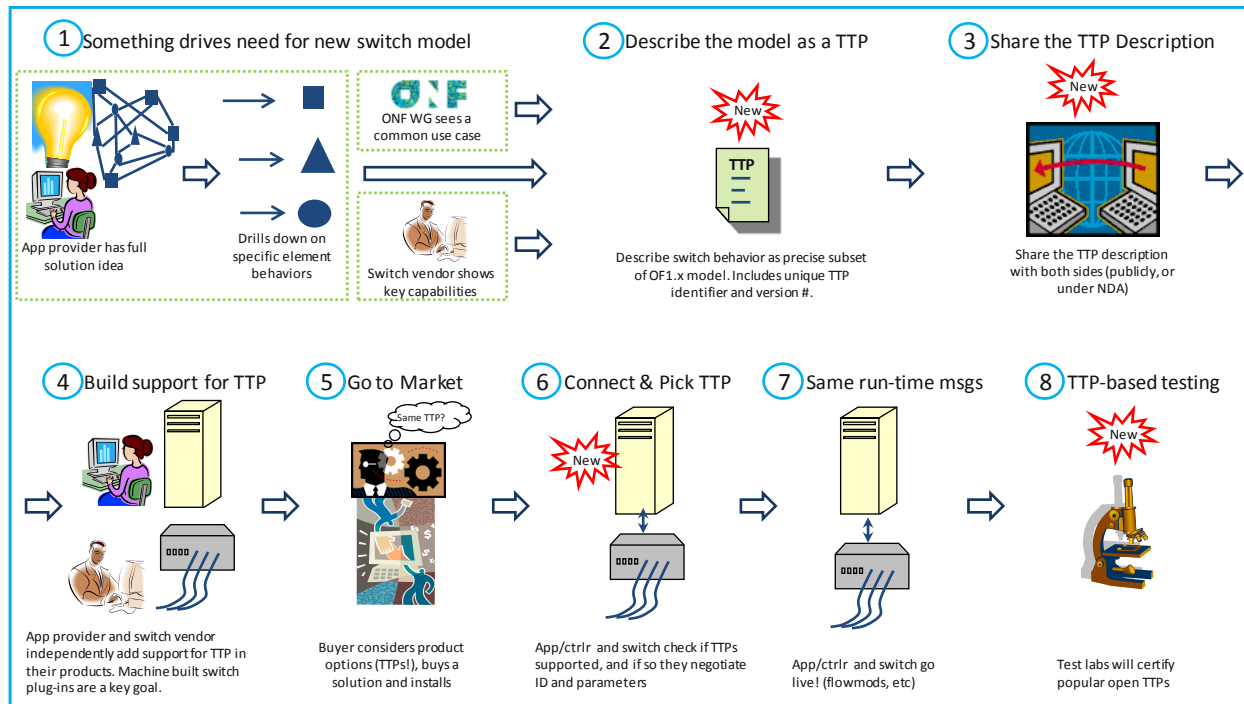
1 Something drives need for new switch model

App provider has full solution idea

Drills down on specific element behaviors

ONF

ONF WG sees a common use case

Switch vendor shows key capabilities

2 Describe the model as a TTP

New

TTP

Describe switch behavior as precise subset of OF1.x model. Includes unique TTP identifier and version #.

3 Share the TTP Description

New

Share the TTP description with both sides (publicly, or under NDA)

4 Build support for TTP

App provider and switch vendor independently add support for TTP in their products. Machine built switch plug-ins are a key goal.

5 Go to Market

Same TTP?

Buyer considers product options (TTPs!), buys a solution and installs

6 Connect & Pick TTP

New

App/ctrlr and switch check if TTPs supported, and if so they negotiate ID and parameters

7 Same run-time msgs

App/ctrlr and switch go live! (flowmods, etc)

8 TTP-based testing

New

Test labs will certify popular open TTPs